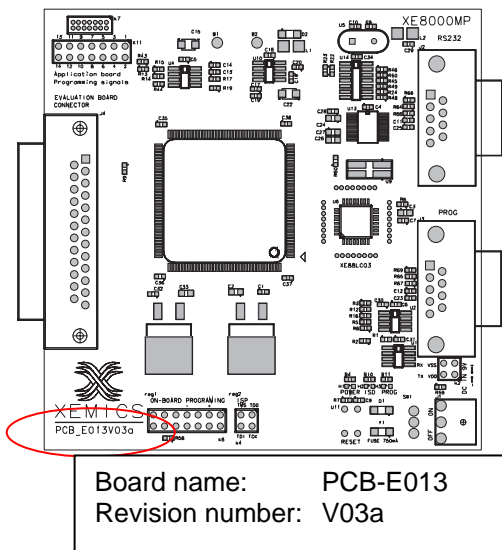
XE8000MP
RS232
Application board
Programming signals
EVALUATION BOARD CONNECTOR
PROG
XE88LC03
XEMICS
PCB_E013V03a
ON-BOARD PROGRAMMING
POWER ISD PROG
RESET
FUSE 750mA
ON
OFF
Board name: PCB-E013
Revision number: V03a